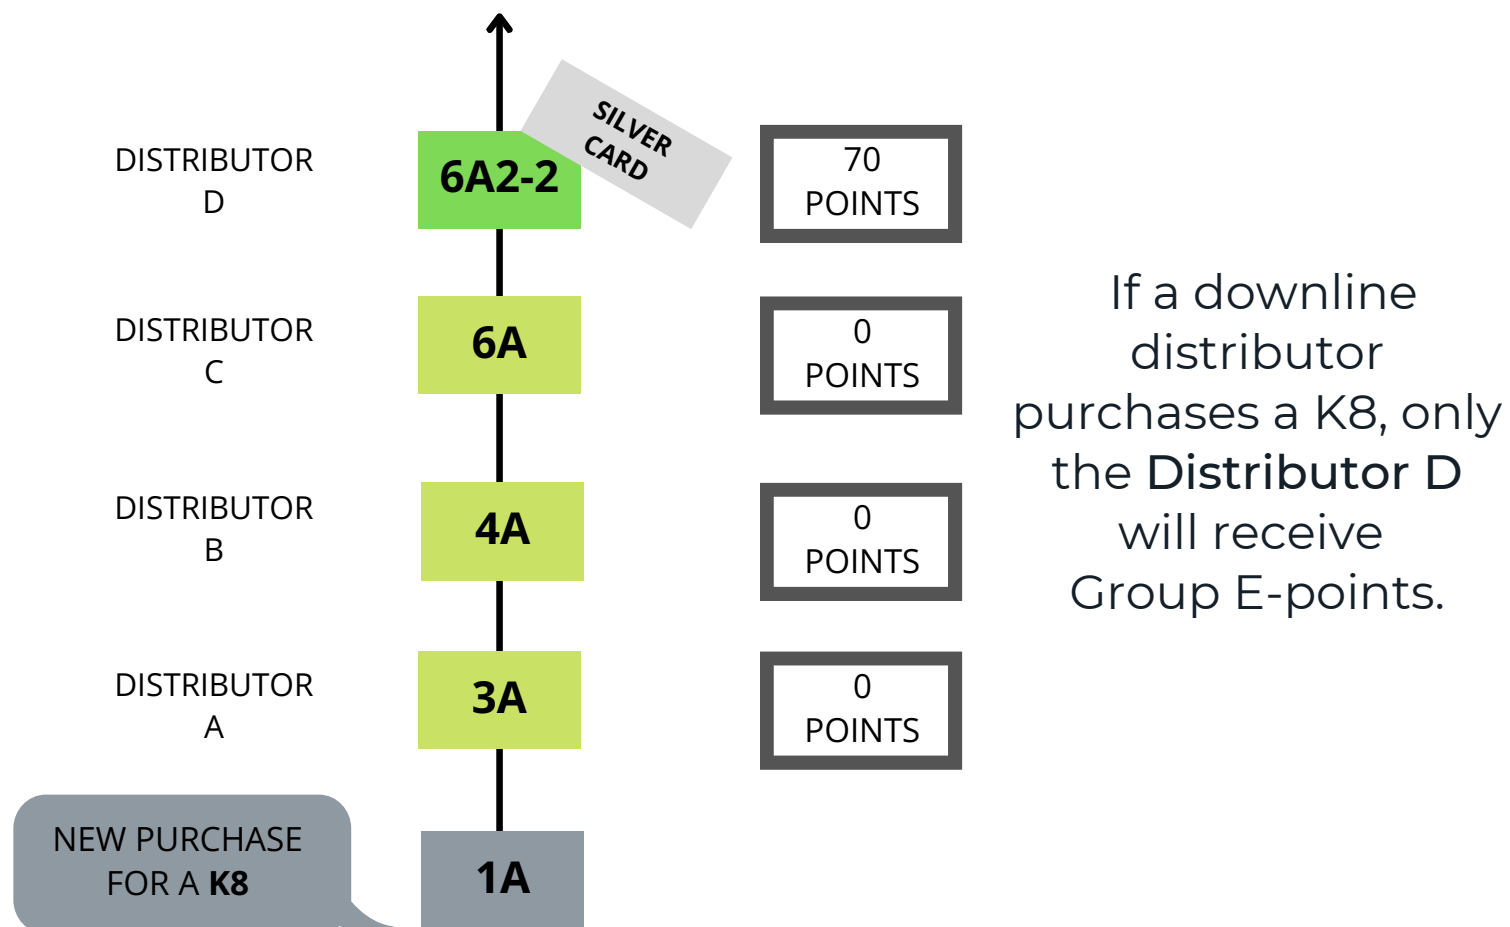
DISTRIBUTOR D

6A2-2

SILVER CARD

70 POINTS

DISTRIBUTOR C

6A

0 POINTS

DISTRIBUTOR B

4A

0 POINTS

DISTRIBUTOR A

3A

0 POINTS

NEW PURCHASE FOR A **K8**

1A

If a downline distributor purchases a K8, only the **Distributor D** will receive Group E-points.